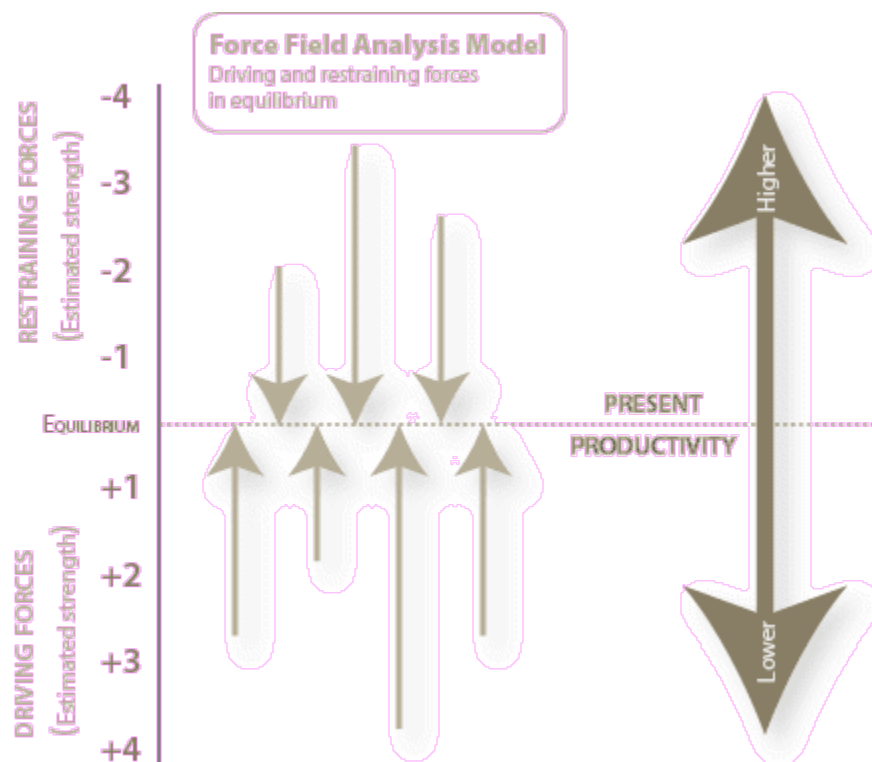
Force Field Analysis Model
Driving and restraining forces in equilibrium

RESTRAINING FORCES (Estimated strength)

-4
-3
-2
-1
EQUILIBRIUM
+1
+2
+3
+4

DRIVING FORCES (Estimated strength)

PRESENT PRODUCTIVITY

Higher
Lower